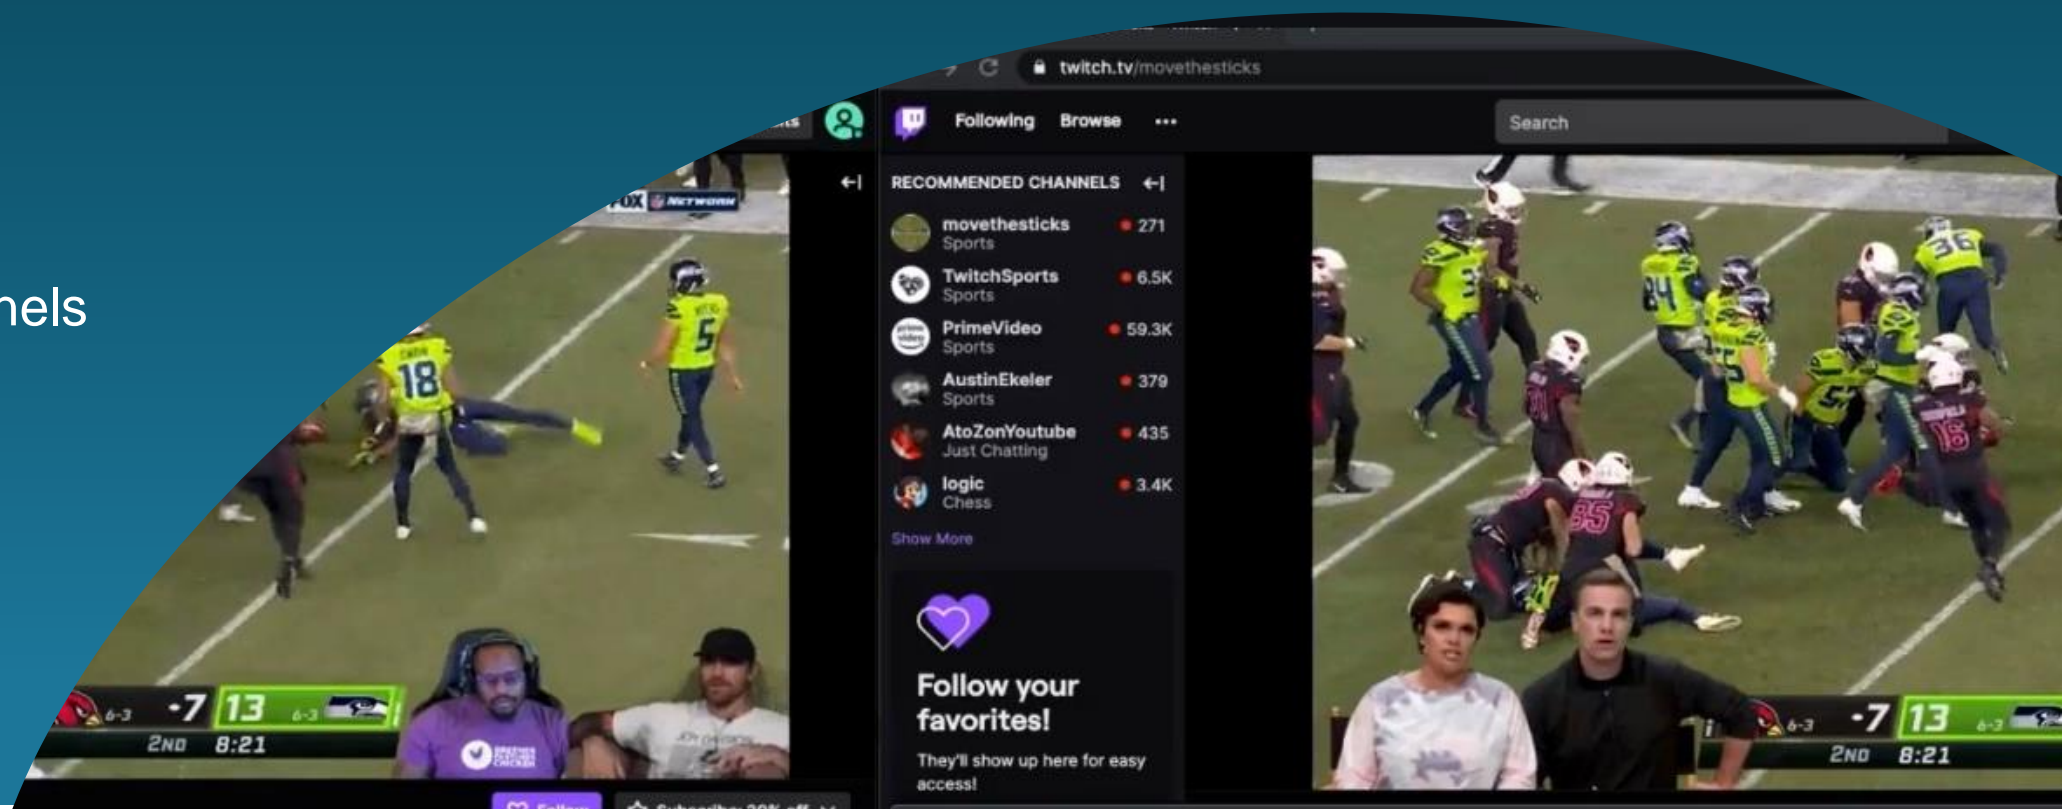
nels

twitch.tv/movethesticks

Following Browse ···

Search

FOX NFL NETWORK

RECOMMENDED CHANNELS

movethesticks
Sports
271

TwitchSports
Sports
6.5K

PrimeVideo
Sports
59.3K

AustinEkeler
Sports
379

AtoZonYoutube
Just Chatting
435

logic
Chess
3.4K

Show More

Follow your favorites!

They'll show up here for easy access!

6-3 -7 13 6-3
2ND 8:21

6-3 -7 13 6-3
2ND 8:21

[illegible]